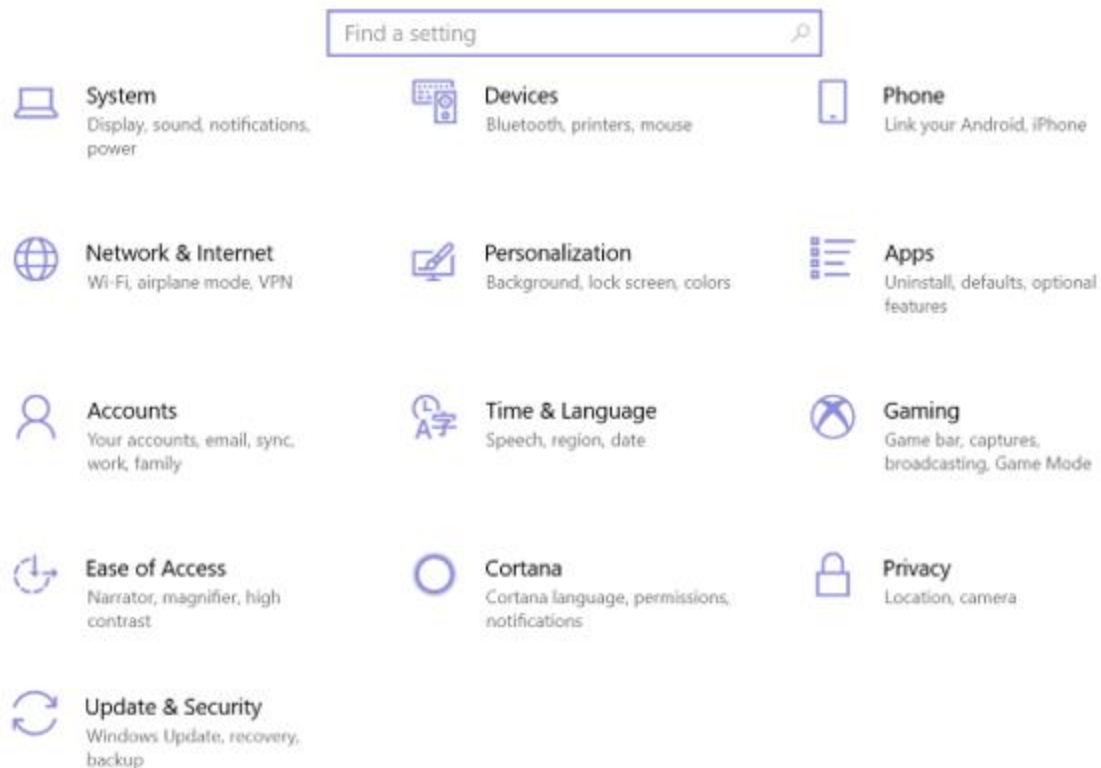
Find a setting

System
Display, sound, notifications, power

Devices
Bluetooth, printers, mouse

Phone
Link your Android, iPhone

Network & Internet
Wi-Fi, airplane mode, VPN

Personalization
Background, lock screen, colors

Apps
Uninstall, defaults, optional features

Accounts
Your accounts, email, sync, work, family

Time & Language
Speech, region, date

Gaming
Game bar, captures, broadcasting, Game Mode

Ease of Access
Narrator, magnifier, high contrast

Cortana
Cortana language, permissions, notifications

Privacy
Location, camera

Update & Security
Windows Update, recovery, backup